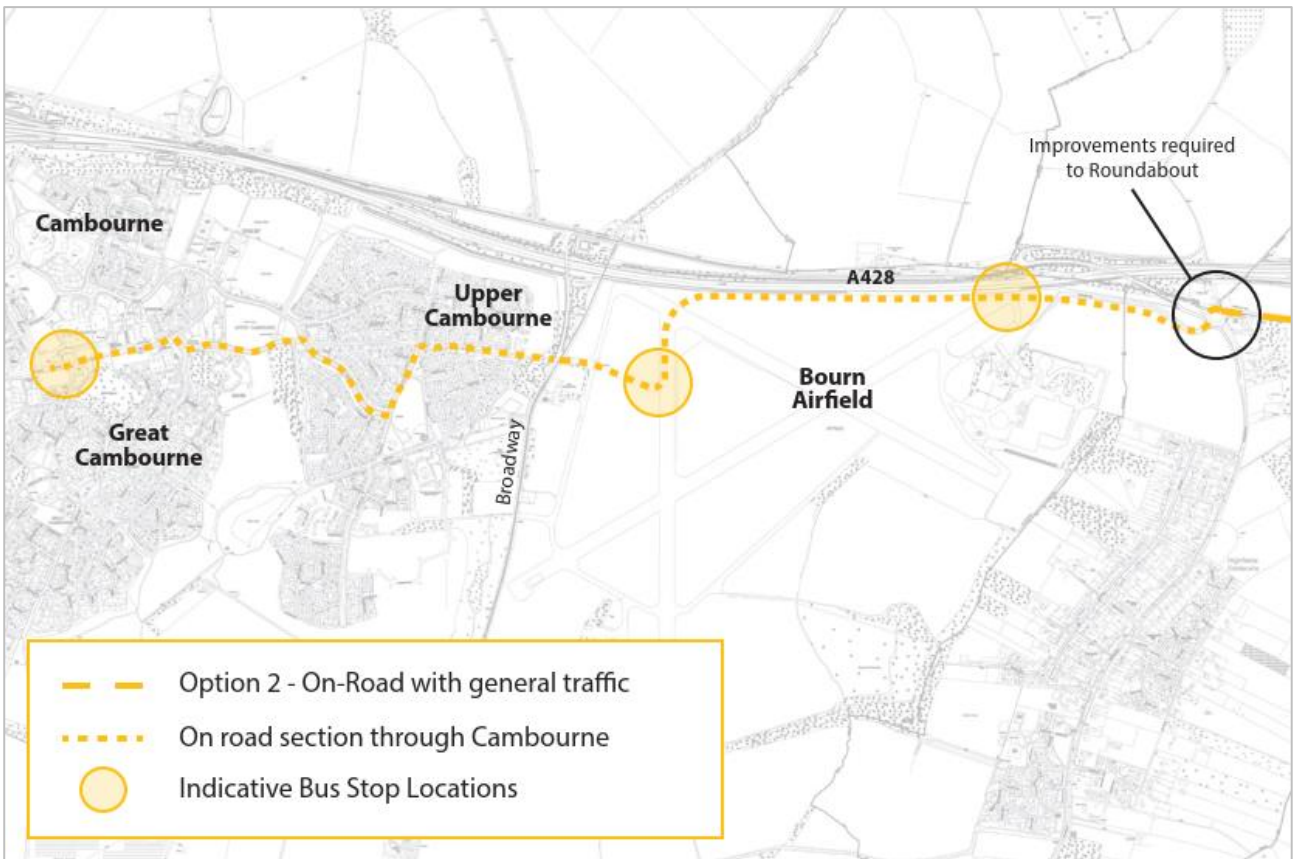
Improvements required to Roundabout

Cambourne

A428

Upper Cambourne

Bourn Airfield

Great Cambourne

Broadway

Option 2 - On-Road with general traffic

On road section through Cambourne

Indicative Bus Stop Locations